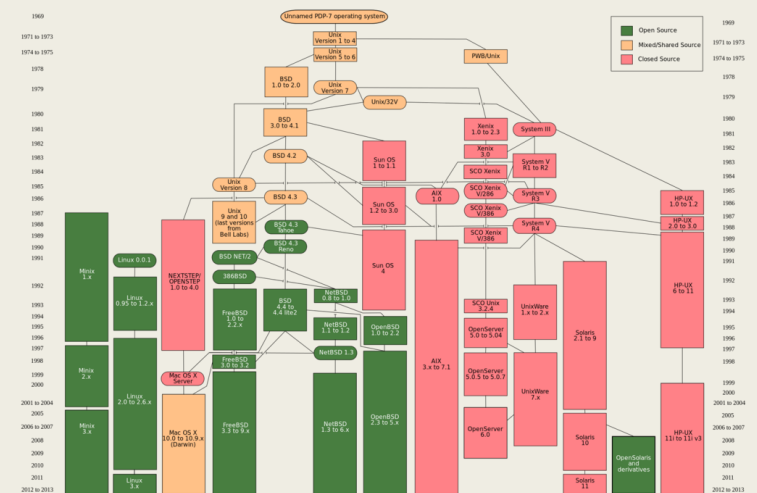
1969
1971 to 1973
1974 to 1975
1978
1979
1980
1981
1982
1983
1984
1985
1986
1987
1988
1989
1990
1991
1992
1993
1994
1995
1996
1997
1998
1999
2000
2001 to 2004
2005
2006 to 2007
2008
2009
2010
2011
2012 to 2013

Unnamed PDP-7 operating system

Unix Version 1 to 4

Unix Version 5 to 6

PWB/Unix

BSD 1.0 to 2.0

Unix Version 7

Unix/32V

BSD 3.0 to 4.1

Xenix 1.0 to 2.3

System III

Xenix 3.0

BSD 4.2

Sun OS 1 to 1.1

SCO Xenix

System V R1 to R2

Unix Version 8

SCO Xenix V/286

System V R3

AIX 1.0

BSD 4.3

Sun OS 1.2 to 3.0

SCO Xenix V/386

Unix 9 and 10 (last versions from Bell Labs)

BSD 4.3 Tahoe

System V R4

SCO Xenix V/386

BSD 4.3 Reno

Sun OS 4

Minix 1.x

NEXTSTEP/ OPENSTEP 1.0 to 4.0

Linux 0.0.1

BSD NET/2

386BSD

Linux 0.95 to 1.2.x

NetBSD 0.8 to 1.0

BSD 4.4 to 4.4 lite2

FreeBSD 1.0 to 2.2.x

SCO Unix 3.2.4

UnixWare 1.x to 2.x

Solaris 2.1 to 9

NetBSD 1.1 to 1.2

OpenBSD 1.0 to 2.2

OpenServer 5.0 to 5.04

NetBSD 1.3

FreeBSD 3.0 to 3.2

Minix 2.x

Linux 2.0 to 2.6.x

Mac OS X Server

AIX 3.x to 7.1

OpenServer 5.0.5 to 5.0.7

UnixWare 7.x

Mac OS X 10.0 to 10.9.x (Darwin)

FreeBSD 3.3 to 9.x

NetBSD 1.3 to 6.x

OpenBSD 2.3 to 5.x

Minix 3.x

OpenServer 6.0

Solaris 10

OpenSolaris and derivatives

Linux 3.x

Solaris 11

Open Source

Mixed/Shared Source

Closed Source

HP-UX 1.0 to 1.2

HP-UX 2.0 to 3.0

HP-UX 6 to 11

HP-UX 11i to 11i v3

1969
1971 to 1973
1974 to 1975
1978
1979
1980
1981
1982
1983
1984
1985
1986
1987
1988
1989
1990
1991
1992
1993
1994
1995
1996
1997
1998
1999
2000
2001 to 2004
2005
2006 to 2007
2008
2009
2010
2011
2012 to 2013